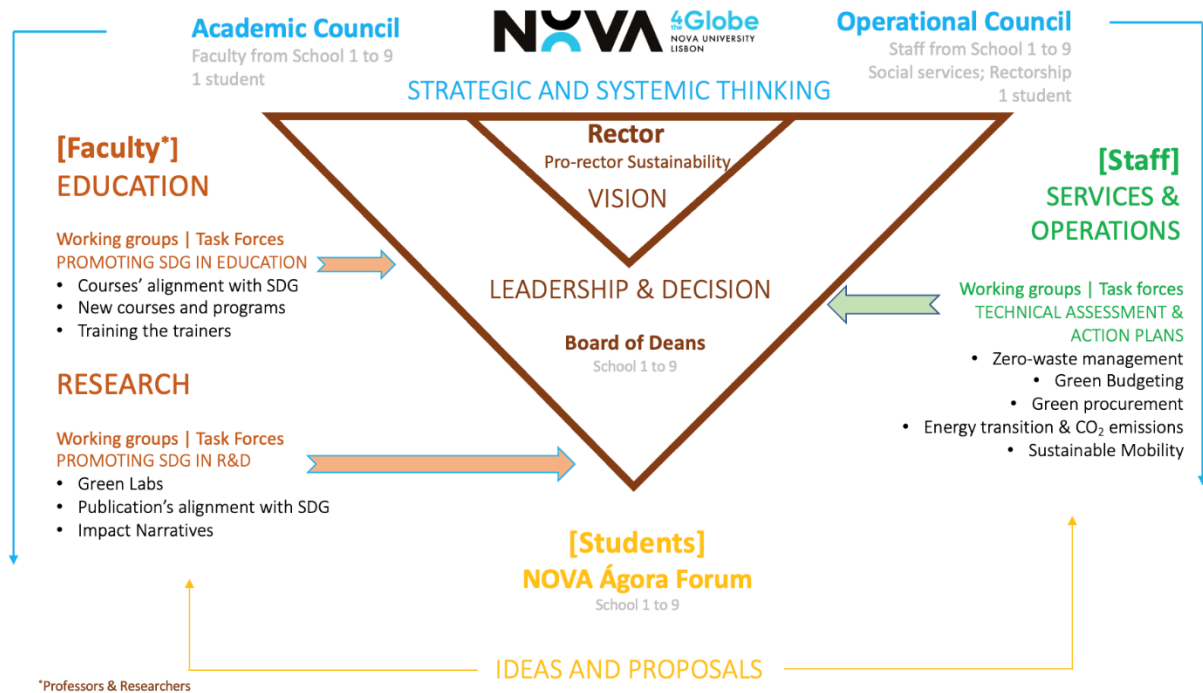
Academic Council
Faculty from School 1 to 9
1 student

NOVA 4the Globe NOVA UNIVERSITY LISBON

Operational Council
Staff from School 1 to 9
Social services; Rectorship
1 student

STRATEGIC AND SYSTEMIC THINKING

[Faculty*]
EDUCATION

Working groups | Task Forces
PROMOTING SDG IN EDUCATION
- Courses' alignment with SDG
- New courses and programs
- Training the trainers

RESEARCH

Working groups | Task Forces
PROMOTING SDG IN R&D
- Green Labs
- Publication's alignment with SDG
- Impact Narratives

Rector
Pro-rector Sustainability
VISION

LEADERSHIP & DECISION

Board of Deans
School 1 to 9

[Staff]
SERVICES & OPERATIONS

Working groups | Task forces
TECHNICAL ASSESSMENT & ACTION PLANS
- Zero-waste management
- Green Budgeting
- Green procurement
- Energy transition & $CO_2$ emissions
- Sustainable Mobility

[Students]
NOVA Ágora Forum
School 1 to 9

IDEAS AND PROPOSALS

*Professors & Researchers